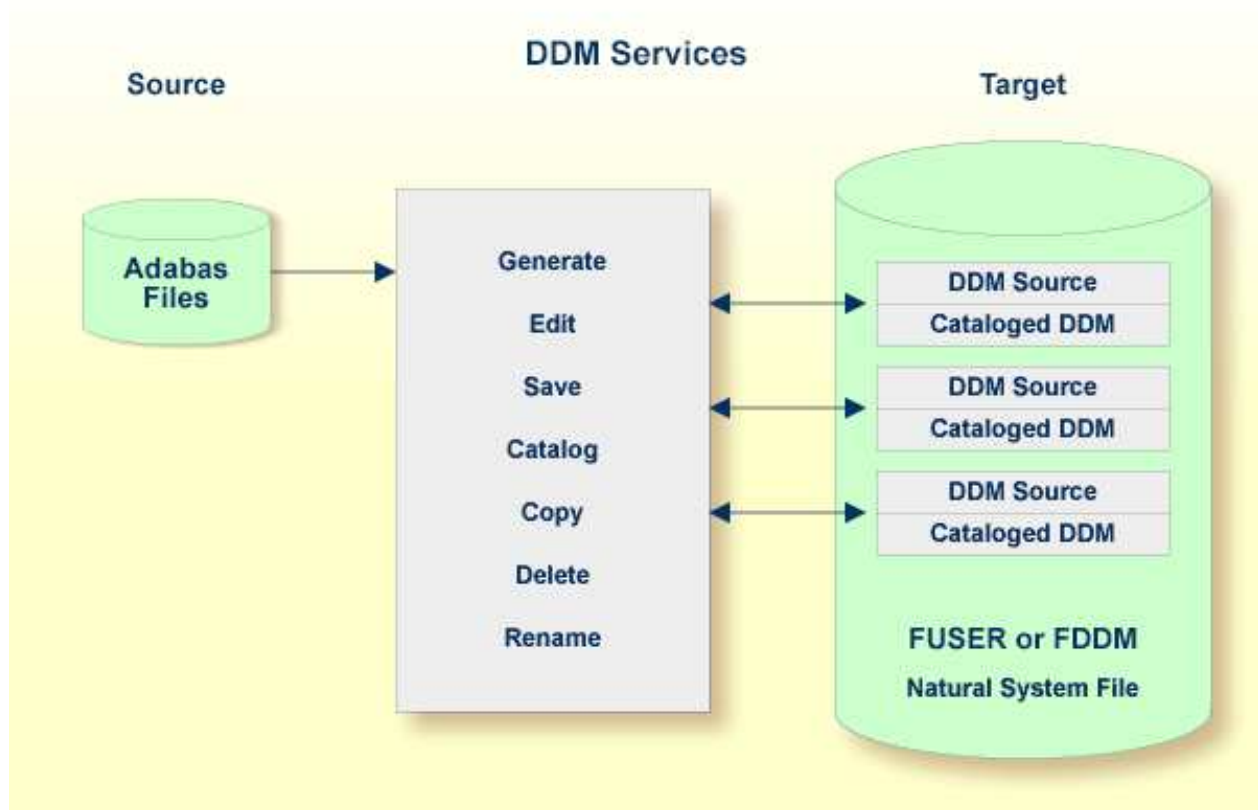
DDM Services

Source

Target

Adabas Files

Generate

Edit

Save

Catalog

Copy

Delete

Rename

DDM Source

Cataloged DDM

DDM Source

Cataloged DDM

DDM Source

Cataloged DDM

FUSER or FDDM

Natural System File